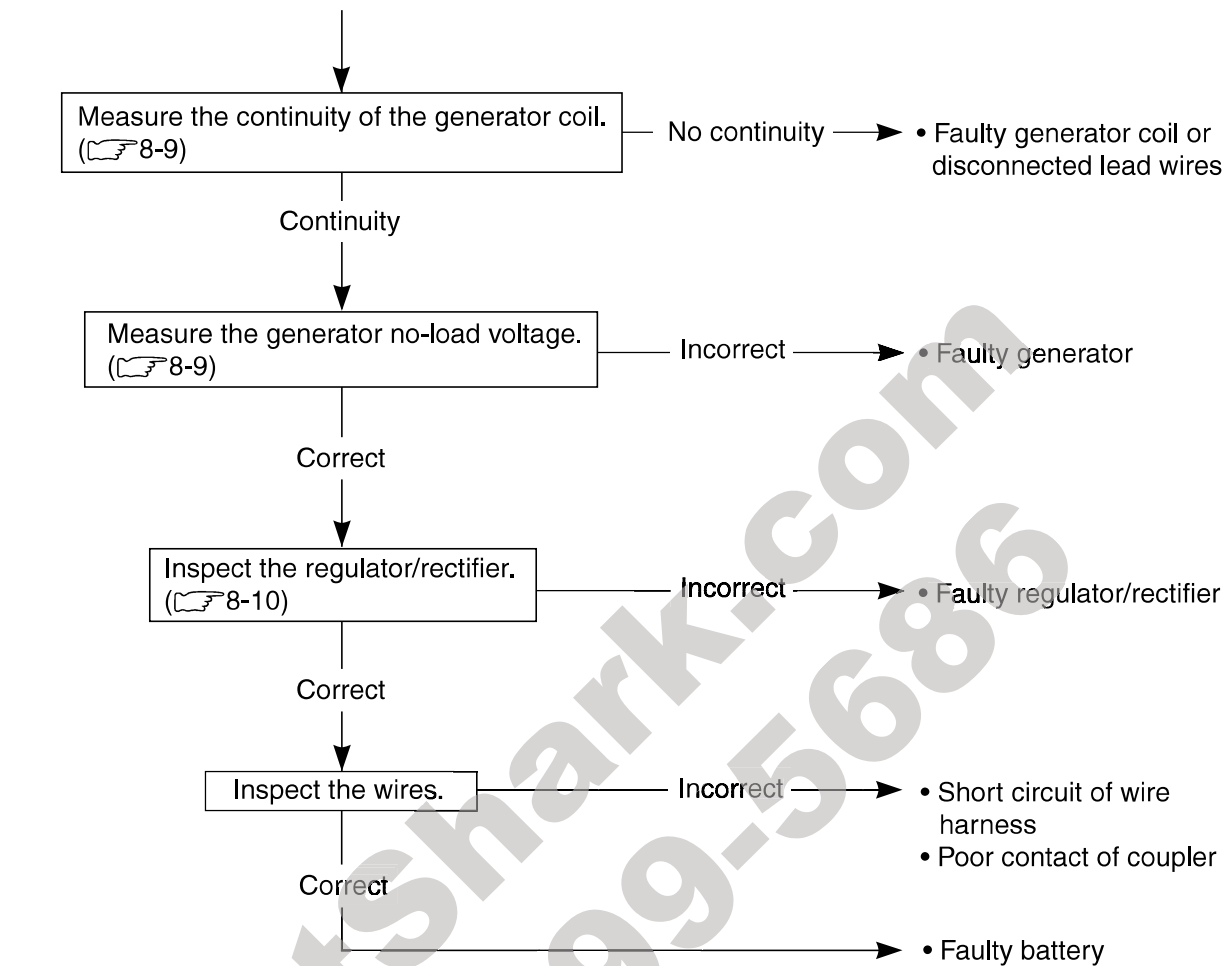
Measure the continuity of the generator coil. (☞8-9)

No continuity → • Faulty generator coil or disconnected lead wires

Continuity

Measure the generator no-load voltage. (☞8-9)

Incorrect → • Faulty generator

Correct

Inspect the regulator/rectifier. (☞8-10)

Incorrect → • Faulty regulator/rectifier

Correct

Inspect the wires.

Incorrect → • Short circuit of wire harness
• Poor contact of coupler

Correct

• Faulty battery

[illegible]Shark.com
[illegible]99-5686